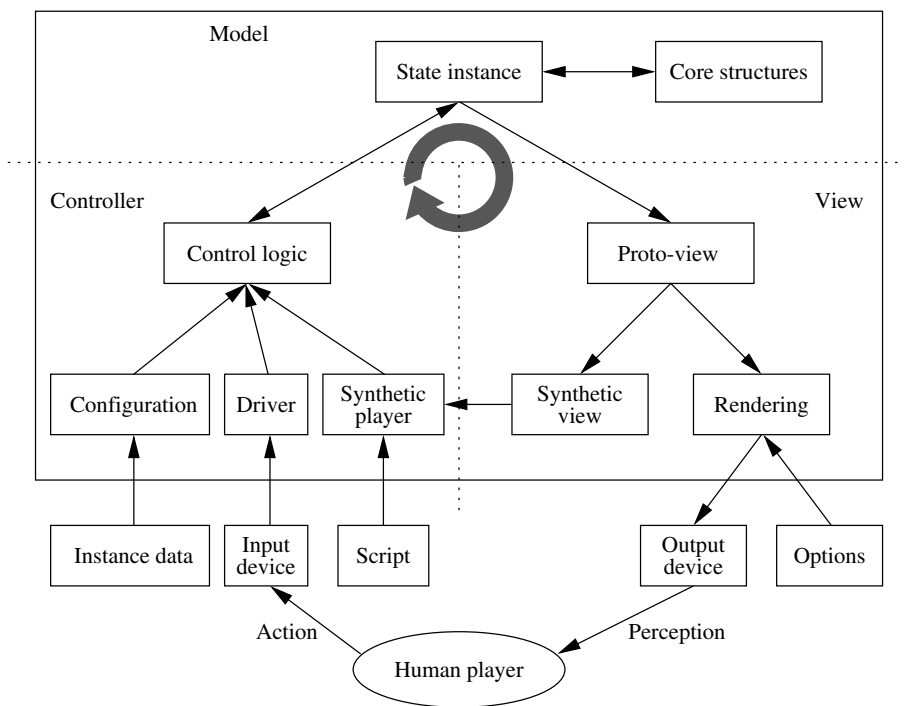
Model

State instance

Core structures

Controller

View

Control logic

Proto-view

Configuration

Driver

Synthetic player

Synthetic view

Rendering

Instance data

Input device

Script

Output device

Options

Action

Perception

Human player